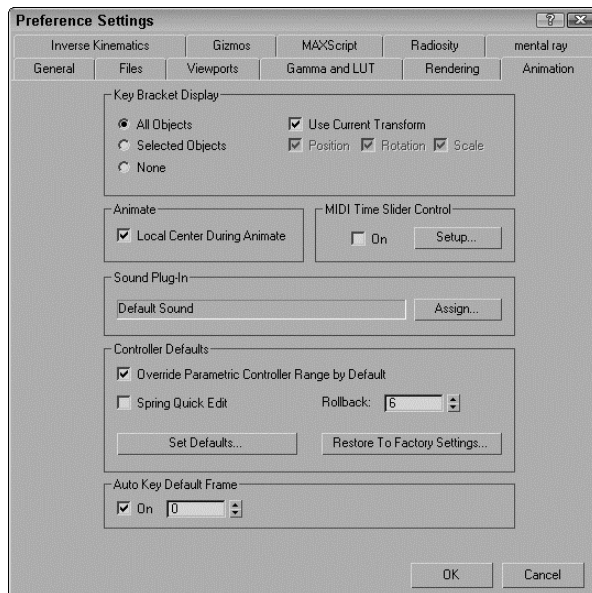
Preference Settings

?

Inverse Kinematics | Gizmos | MAXScript | Radiosity | mental ray

General | Files | Viewports | Gamma and LUT | Rendering | Animation

Key Bracket Display

All Objects

Selected Objects

None

Use Current Transform

Position

Rotation

Scale

Animate

Local Center During Animate

MIDI Time Slider Control

On

Setup...

Sound Plug-In

Default Sound

Assign...

Controller Defaults

Override Parametric Controller Range by Default

Spring Quick Edit

Rollback: 6

Set Defaults...

Restore To Factory Settings...

Auto Key Default Frame

On 0

OK

Cancel